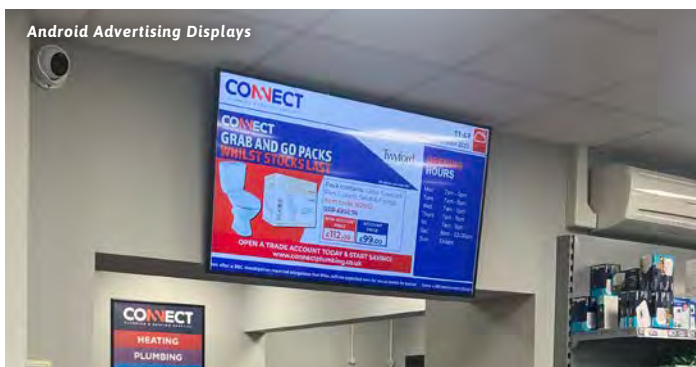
Android Advertising Displays

CONNECT

CONNECT
GRAB AND GO PACKS
WHILST STOCKS LAST

Twyford

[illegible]
HOURS

11:47

Mon 7am - 5pm
Tues 7am - 5pm
Wed 7am - 5pm
Thurs 7am - 5pm
Fri 7am - 5pm
Sat 8am - 12:30pm
Sun Closed

£112.00
£92.00

OPEN A TRADE ACCOUNT TODAY & START SAVING!
www.connectplumbing.co.uk

CONNECT
HEATING
PLUMBING